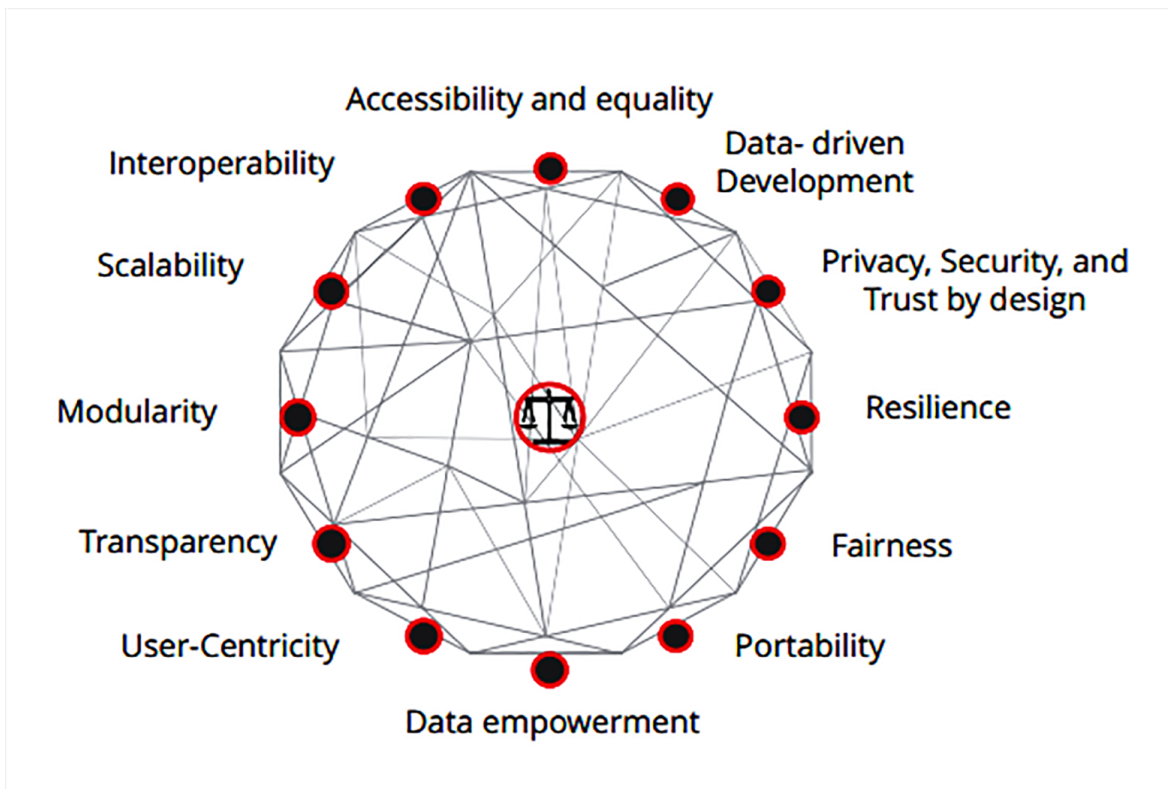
Accessibility and equality

Data- driven Development

Privacy, Security, and Trust by design

Resilience

Fairness

Portability

Data empowerment

User-Centricity

Transparency

Modularity

Scalability

Interoperability